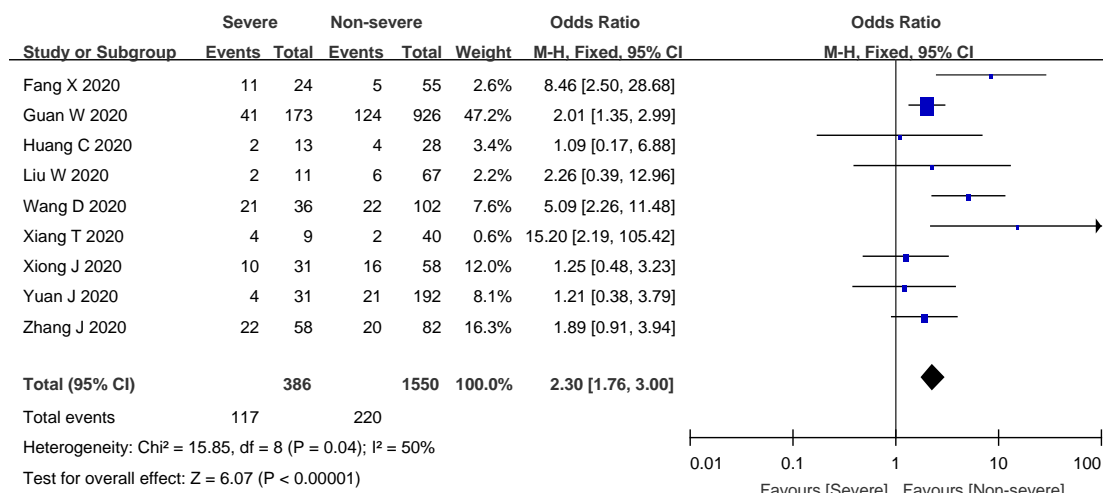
| Study or Subgroup | Severe Events | Severe Total | Non-severe Events | Non-severe Total | Weight | Odds Ratio M-H, Fixed, 95% CI |
|---|---|---|---|---|---|---|
| Fang X 2020 | 11 | 24 | 5 | 55 | 2.6% | 8.46 [2.50, 28.68] |
| Guan W 2020 | 41 | 173 | 124 | 926 | 47.2% | 2.01 [1.35, 2.99] |
| Huang C 2020 | 2 | 13 | 4 | 28 | 3.4% | 1.09 [0.17, 6.88] |
| Liu W 2020 | 2 | 11 | 6 | 67 | 2.2% | 2.26 [0.39, 12.96] |
| Wang D 2020 | 21 | 36 | 22 | 102 | 7.6% | 5.09 [2.26, 11.48] |
| Xiang T 2020 | 4 | 9 | 2 | 40 | 0.6% | 15.20 [2.19, 105.42] |
| Xiong J 2020 | 10 | 31 | 16 | 58 | 12.0% | 1.25 [0.48, 3.23] |
| Yuan J 2020 | 4 | 31 | 21 | 192 | 8.1% | 1.21 [0.38, 3.79] |
| Zhang J 2020 | 22 | 58 | 20 | 82 | 16.3% | 1.89 [0.91, 3.94] |
| **Total (95% CI)** | | **386** | | **1550** | **100.0%** | **2.30 [1.76, 3.00]** |
| Total events | 117 | | 220 | | | |

Heterogeneity: Chi² = 15.85, df = 8 (P = 0.04); I² = 50%

Test for overall effect: Z = 6.07 (P < 0.00001)

Odds Ratio
M-H, Fixed, 95% CI

0.01 0.1 1 10 100

Favours [Severe] Favours [Non-severe]